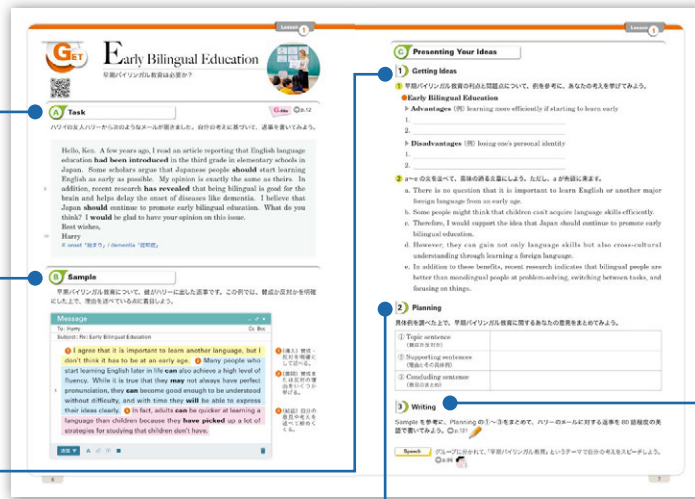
Lesson 1

GET

Early Bilingual Education

早期バイリンガル教育は必要か？

A Task

G-Bits p.12

ハワイの友人ハリーから次のようなメールが届きました。自分の考えに基づいて、返事を書いてみよう。

Hello, Ken. A few years ago, I read an article reporting that English language education had been introduced in the third grade in elementary schools in Japan. Some scholars argue that Japanese people should start learning English as early as possible. My opinion is exactly the same as theirs. In addition, recent research has revealed that being bilingual is good for the brain and helps delay the onset of diseases like dementia. I believe that Japan should continue to promote early bilingual education. What do you think? I would be glad to have your opinion on this issue.
Best wishes,
Harry

ℓ onset「始まり」/ dementia「認知症」

B Sample

早期バイリンガル教育について、健がハリーに出した返事です。この例では、賛成か反対かを明確にした上で、理由を述べている点に着目しよう。

Message
To: Harry
Cc Bcc
Subject: Re: Early Bilingual Education

① I agree that it is important to learn another language, but I don't think it has to be at an early age. ② Many people who start learning English later in life can also achieve a high level of fluency. While it is true that they may not always have perfect pronunciation, they can become good enough to be understood without difficulty, and with time they will be able to express their ideas clearly. ③ In fact, adults can be quicker at learning a language than children because they have picked up a lot of strategies for studying that children don't have.

①[導入] 意見・反対を明確にして述べる。
②[展開] 意見を支え反対の理由をいくつか挙げる。
③[結論] 自分の意見や考えを述べて締めくくる。

送信

6

Lesson 1

C Presenting Your Ideas

1 Getting Ideas

1 早期バイリンガル教育の利点と問題点について、例を参考に、あなたの考えを挙げてみよう。

●Early Bilingual Education
▸ Advantages (例) learning more efficiently if starting to learn early
1.
2.
▸ Disadvantages (例) losing one's personal identity
1.
2.

2 a〜eの文を並べて、意味の通る文章にしよう。ただし、aが先頭に来ます。

a. There is no question that it is important to learn English or another major foreign language from an early age.
b. Some people might think that children can't acquire language skills efficiently.
c. Therefore, I would support the idea that Japan should continue to promote early bilingual education.
d. However, they can gain not only language skills but also cross-cultural understanding through learning a foreign language.
e. In addition to these benefits, recent research indicates that bilingual people are better than monolingual people at problem-solving, switching between tasks, and focusing on things.

2 Planning

具体例を調べた上で、早期バイリンガル教育に関するあなたの意見をまとめてみよう。

| ① Topic sentence (意見の主張) | |
|---|---|
| ② Supporting sentences (理由とその具体例) | |
| ③ Concluding sentence (意見のまとめ) | |

3 Writing

Sample を参考に、Planning の①〜③をまとめて、ハリーのメールに対する返事を 80 語程度の英語で書いてみよう。 p.131

Speech グループに分かれて、「早期バイリンガル教育」というテーマで自分の考えをスピーチしよう。 p.135

7